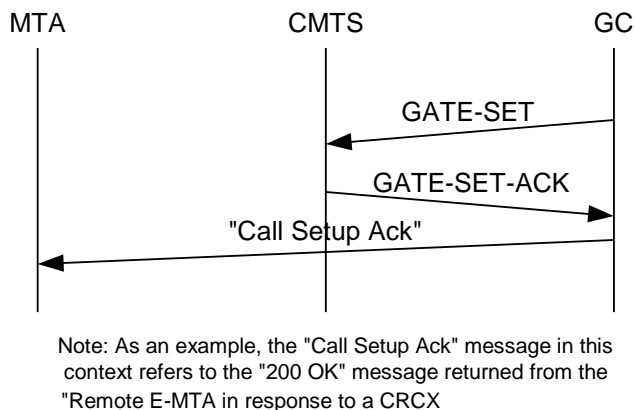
MTA CMTS GC

GATE-SET

GATE-SET-ACK

"Call Setup Ack"

Note: As an example, the "Call Setup Ack" message in this context refers to the "200 OK" message returned from the "Remote E-MTA in response to a CRCX